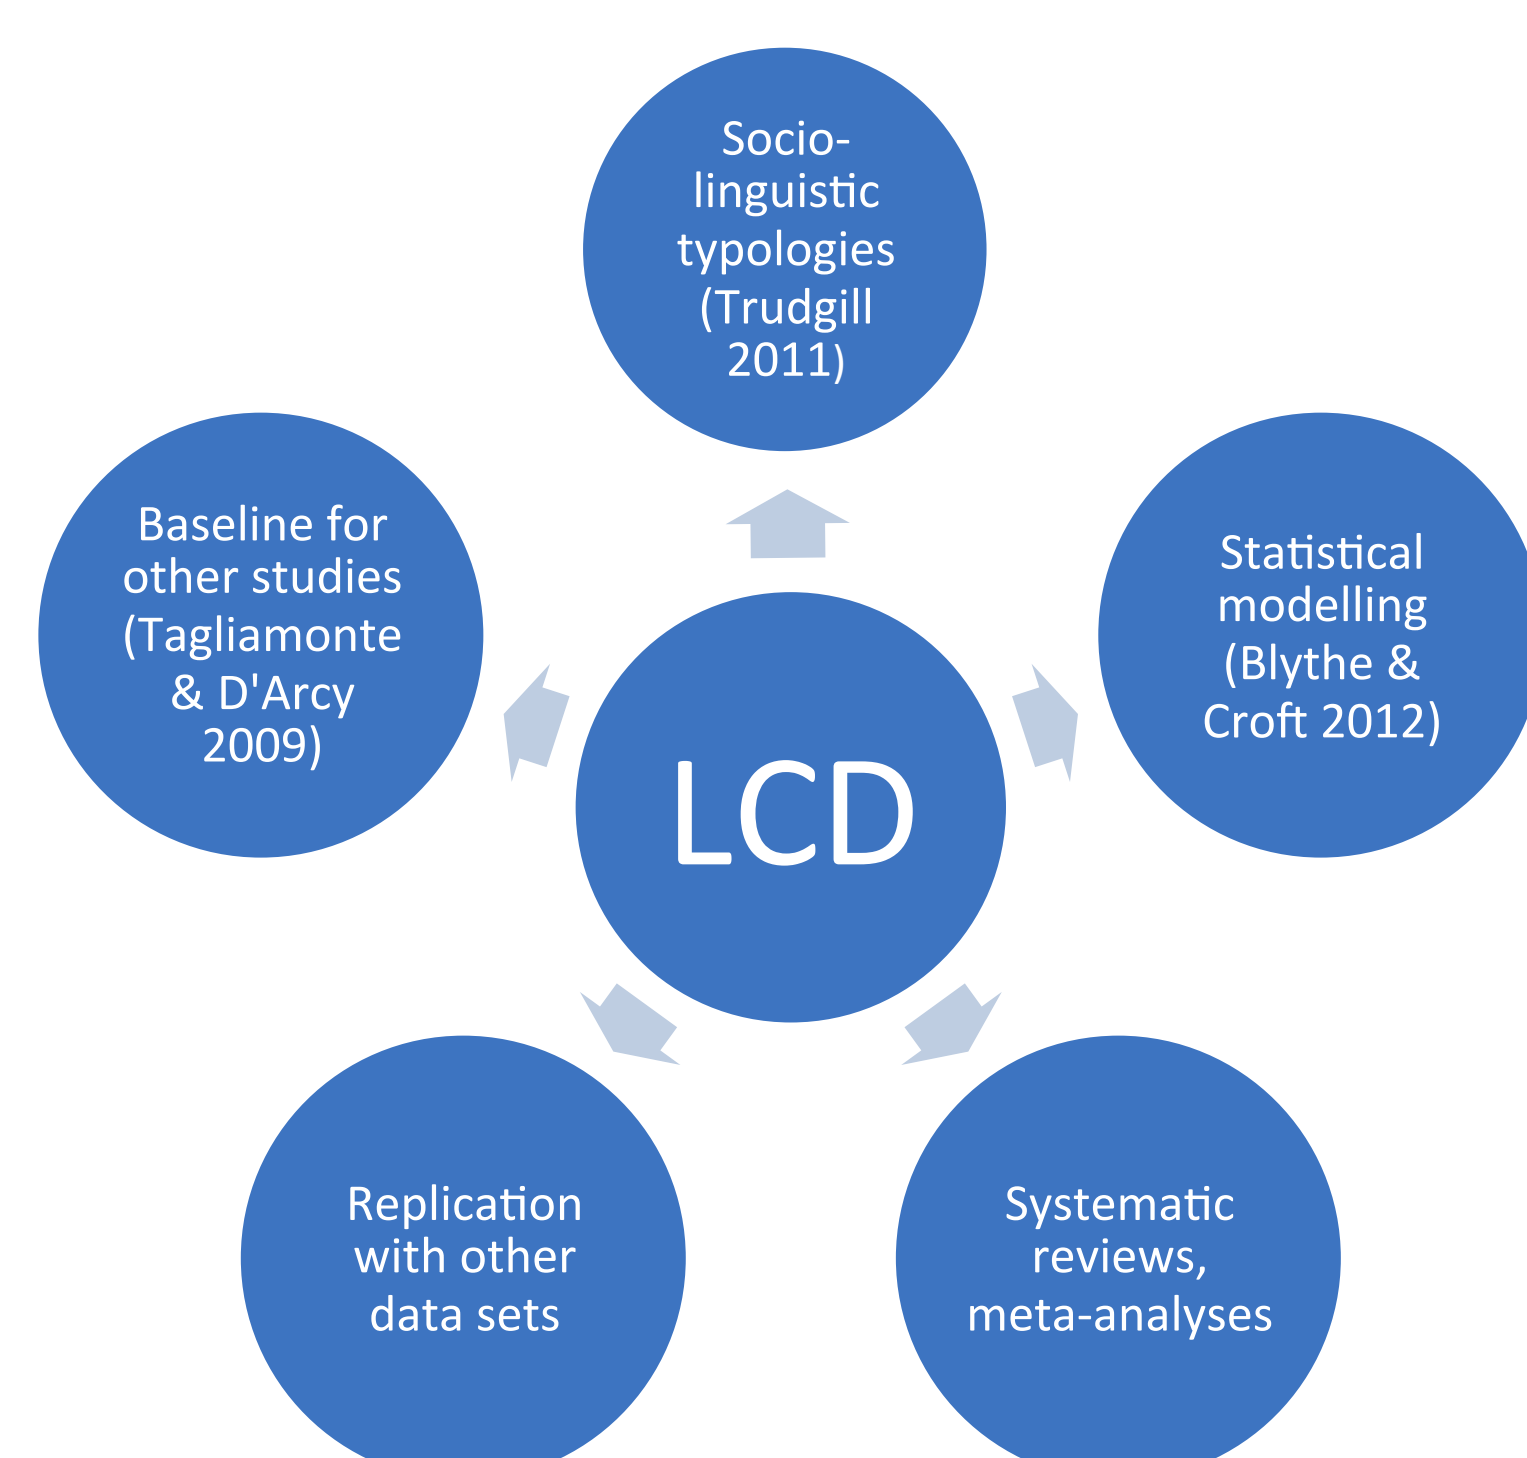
Socio-linguistic typologies (Trudgill 2011)

Baseline for other studies (Tagliamonte & D'Arcy 2009)

Statistical modelling (Blythe & Croft 2012)

LCD

Replication with other data sets

Systematic reviews, meta-analyses